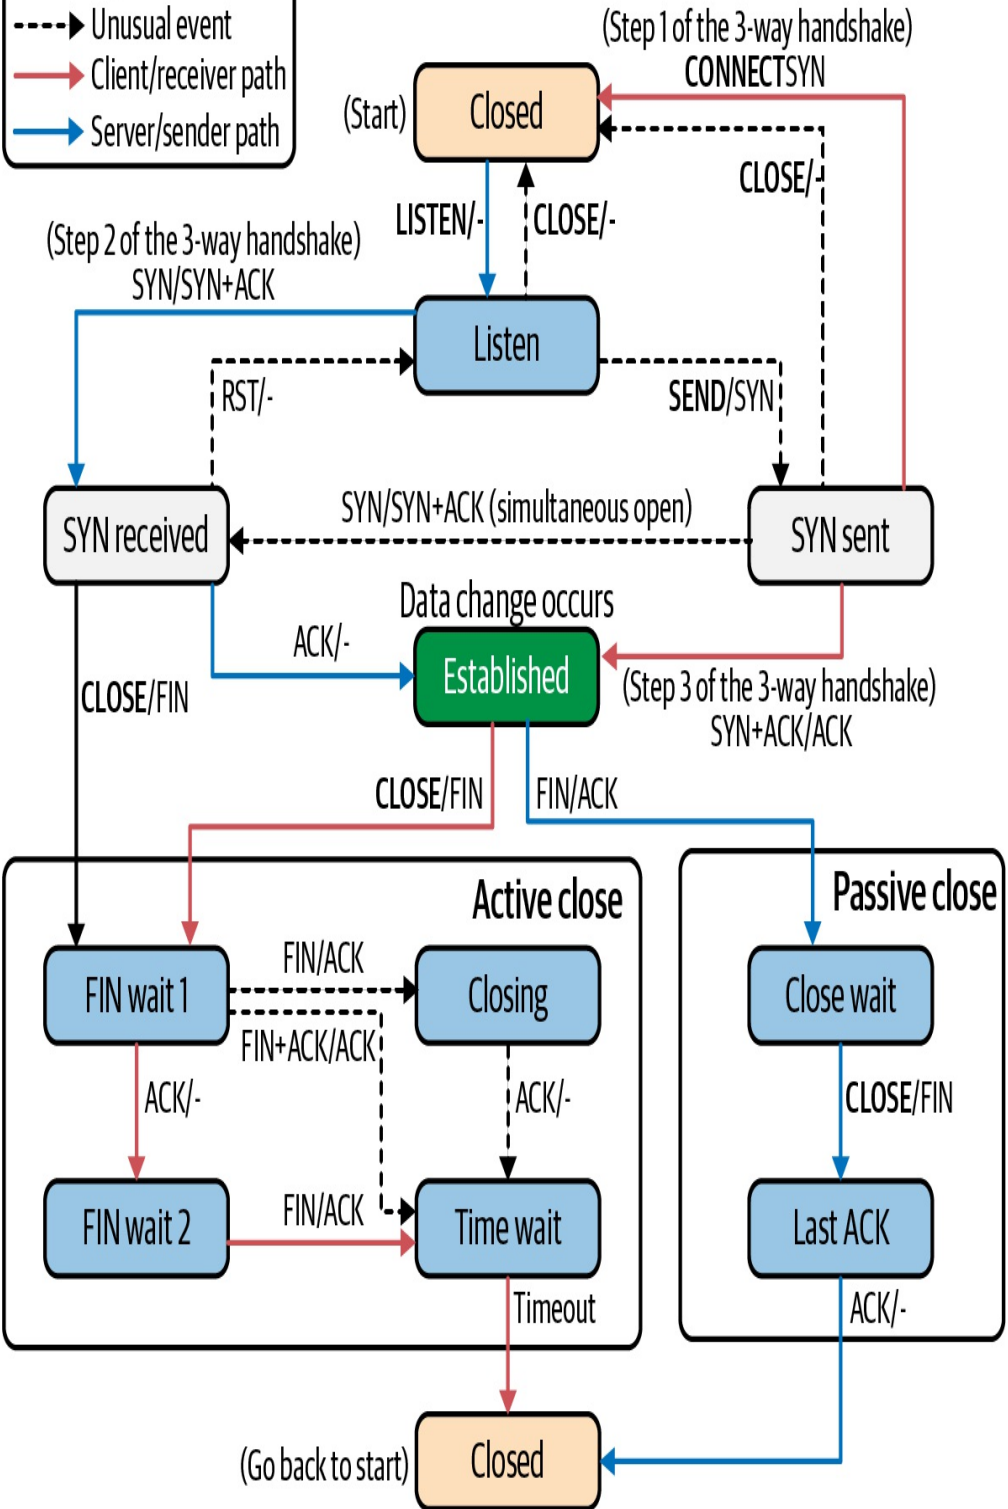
Unusual event
Client/receiver path
Server/sender path

(Step 1 of the 3-way handshake)
CONNECT SYN

(Start)
Closed

CLOSE/-
LISTEN/-
CLOSE/-

(Step 2 of the 3-way handshake)
SYN/SYN+ACK

Listen

RST/-
SEND/SYN

SYN/SYN+ACK (simultaneous open)
SYN received
SYN sent

Data change occurs
ACK/-
Established
(Step 3 of the 3-way handshake)
SYN+ACK/ACK

CLOSE/FIN
CLOSE/FIN
FIN/ACK

Active close
Passive close

FIN wait 1
FIN/ACK
Closing
Close wait
FIN+ACK/ACK
ACK/-
ACK/-
CLOSE/FIN
FIN wait 2
FIN/ACK
Time wait
Last ACK
Timeout
ACK/-

(Go back to start)
Closed